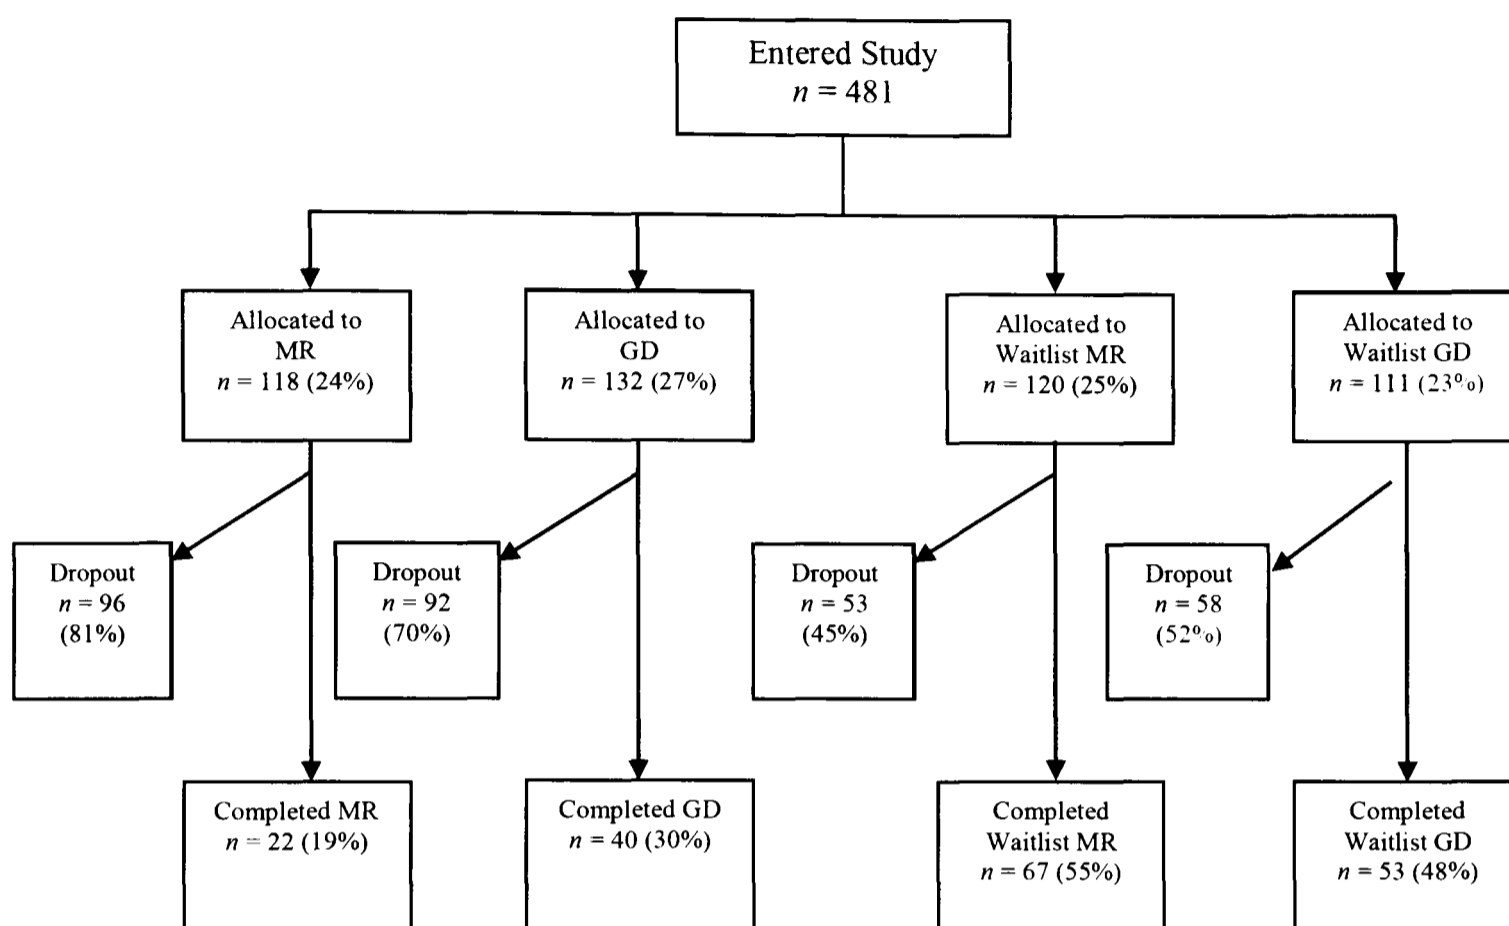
Entered Study
$n = 481$

Allocated to MR
$n = 118$ (24%)

Allocated to GD
$n = 132$ (27%)

Allocated to Waitlist MR
$n = 120$ (25%)

Allocated to Waitlist GD
$n = 111$ (23%)

Dropout
$n = 96$
(81%)

Dropout
$n = 92$
(70%)

Dropout
$n = 53$
(45%)

Dropout
$n = 58$
(52%)

Completed MR
$n = 22$ (19%)

Completed GD
$n = 40$ (30%)

Completed Waitlist MR
$n = 67$ (55%)

Completed Waitlist GD
$n = 53$ (48%)